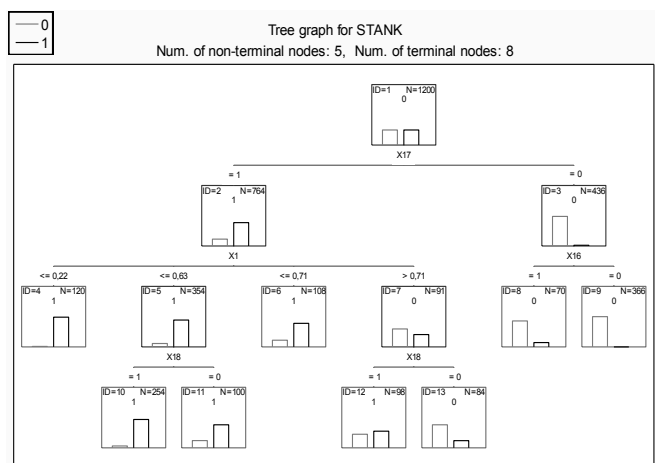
0
1

Tree graph for STANK
Num. of non-terminal nodes: 5, Num. of terminal nodes: 8

ID=1 N=1200
0

X17

= 1

= 0

ID=2 N=764
1

ID=3 N=436
0

X1

X16

<= 0,22

<= 0,63

<= 0,71

> 0,71

= 1

= 0

ID=4 N=120
1

ID=5 N=354
1

ID=6 N=108
1

ID=7 N=91
0

ID=8 N=70
0

ID=9 N=366
0

X18

X18

= 1

= 0

= 1

= 0

ID=10 N=254
1

ID=11 N=100
1

ID=12 N=98
1

ID=13 N=84
0